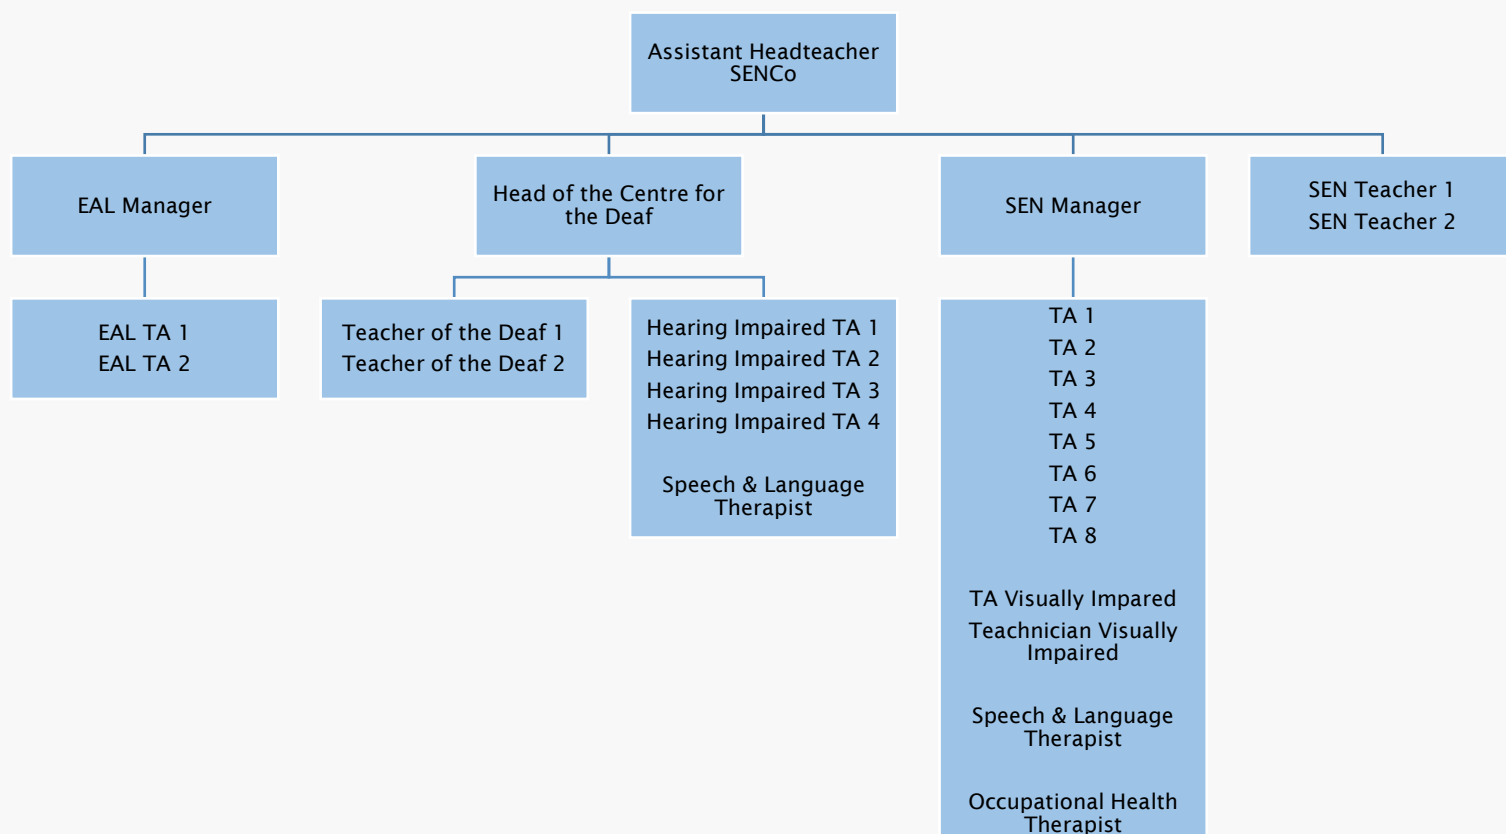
Assistant Headteacher
SENCo

EAL Manager

EAL TA 1
EAL TA 2

Head of the Centre for the Deaf

Teacher of the Deaf 1
Teacher of the Deaf 2

Hearing Impaired TA 1
Hearing Impaired TA 2
Hearing Impaired TA 3
Hearing Impaired TA 4

Speech & Language Therapist

SEN Manager

TA 1
TA 2
TA 3
TA 4
TA 5
TA 6
TA 7
TA 8

TA Visually Impared
Teachnician Visually Impaired

Speech & Language Therapist

Occupational Health Therapist

SEN Teacher 1
SEN Teacher 2